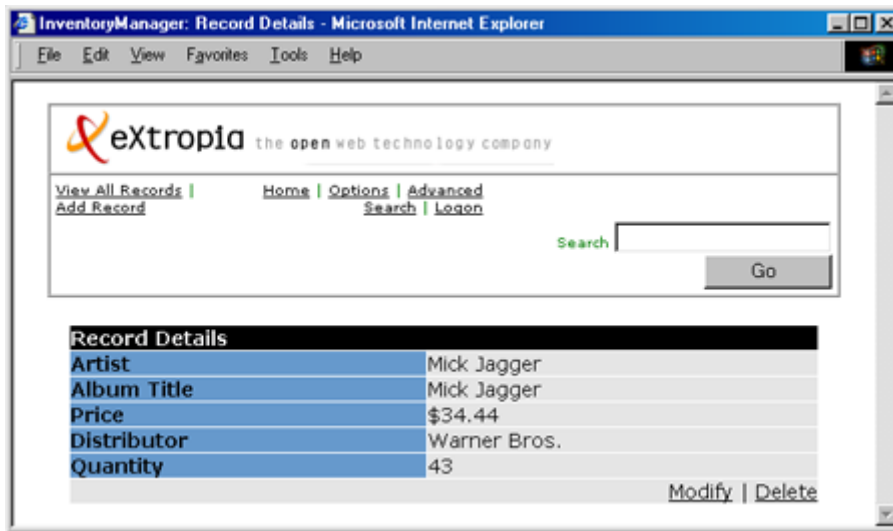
InventoryManager: Record Details - Microsoft Internet Explorer

File Edit View Favorites Tools Help

eXtropia the open web technology company

View All Records | Add Record

Home | Options | Advanced Search | Logon

Search

Go

| Record Details | |
|---|---|
| Artist | Mick Jagger |
| Album Title | Mick Jagger |
| Price | $34.44 |
| Distributor | Warner Bros. |
| Quantity | 43 |

Modify | Delete